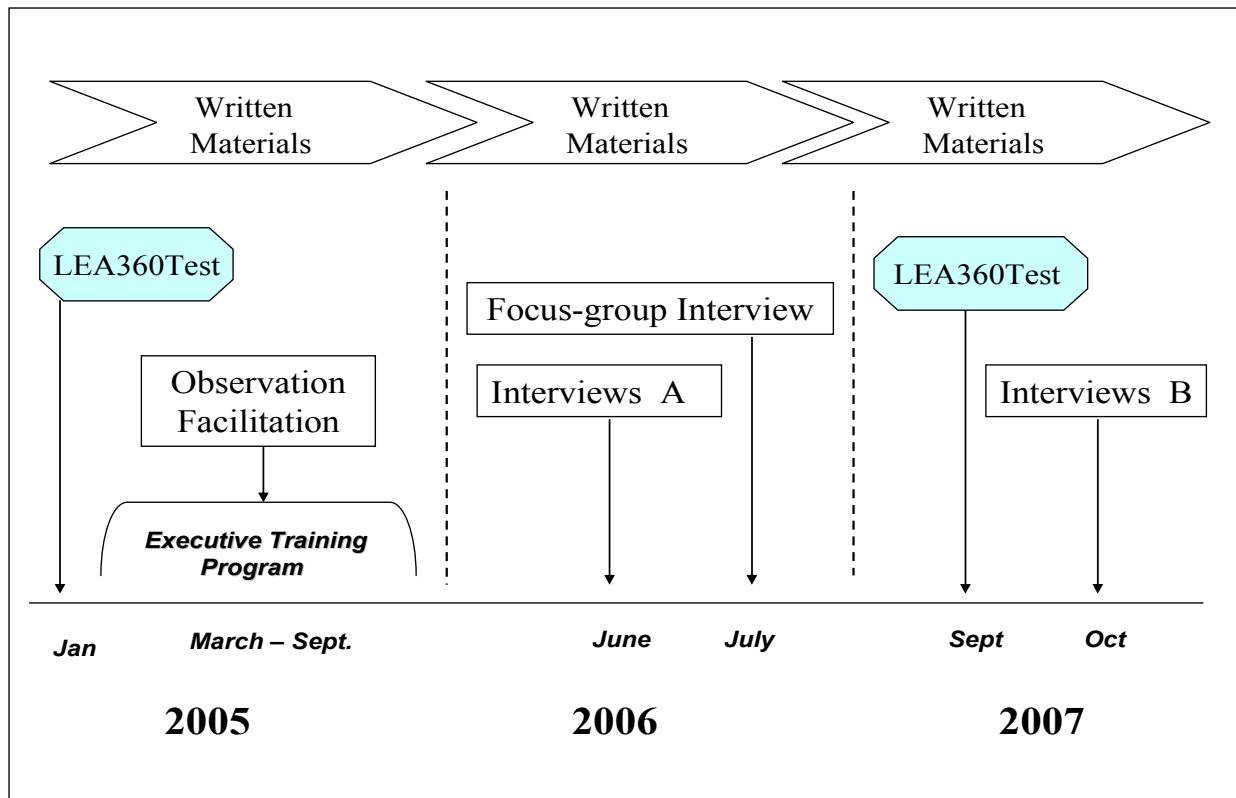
Written Materials

Written Materials

Written Materials

LEA360Test

Observation Facilitation

Executive Training Program

Focus-group Interview

Interviews A

LEA360Test

Interviews B

Jan

March – Sept.

June

July

Sept

Oct

2005

2006

2007